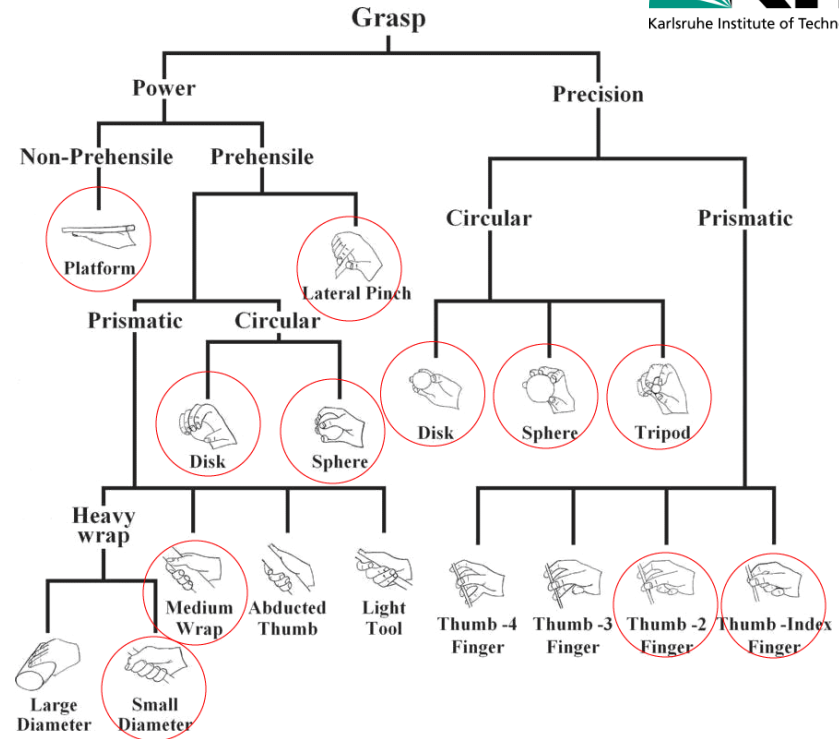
Karlsruhe Institute of Techn

Grasp

Power

Precision

Non-Prehensile

Prehensile

Platform

Lateral Pinch

Circular

Prismatic

Prismatic

Circular

Disk

Sphere

Disk

Sphere

Tripod

Heavy wrap

Medium Wrap

Abducted Thumb

Light Tool

Thumb -4 Finger

Thumb -3 Finger

Thumb -2 Finger

Thumb -Index Finger

Large Diameter

Small Diameter